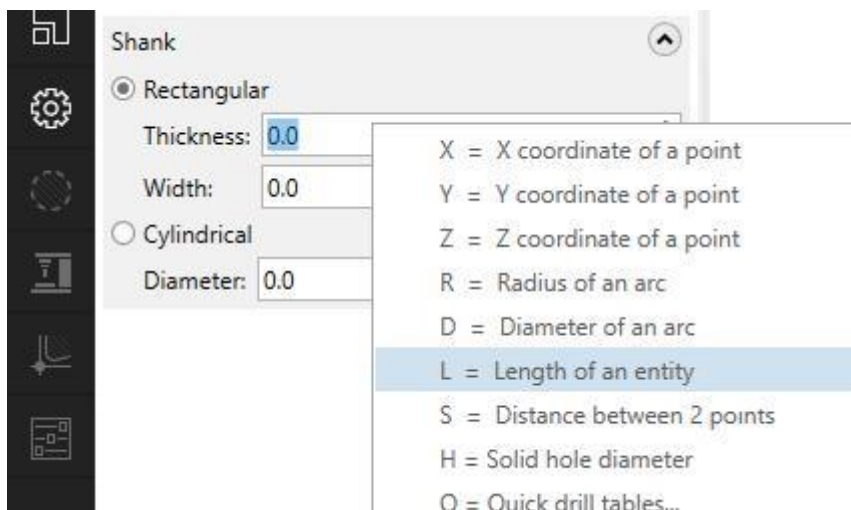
Shank

Rectangular

Thickness: 0.0

Width: 0.0

Cylindrical

Diameter: 0.0

X = X coordinate of a point
Y = Y coordinate of a point
Z = Z coordinate of a point
R = Radius of an arc
D = Diameter of an arc
L = Length of an entity
S = Distance between 2 points
H = Solid hole diameter
Q = Quick drill tables...